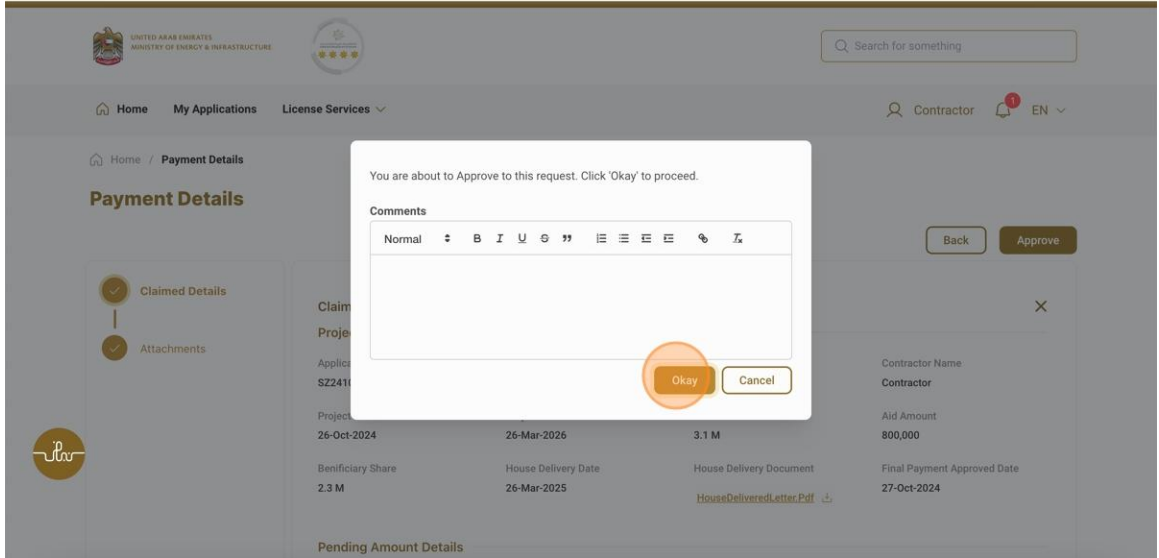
UNITED ARAB EMIRATES
MINISTRY OF ENERGY & INFRASTRUCTURE

Search for something

Home My Applications License Services

Contractor 1 EN

Home / Payment Details

Payment Details

You are about to Approve to this request. Click 'Okay' to proceed.

Comments

Normal B I U S ” $I_x$

Okay Cancel

Back Approve

Claimed Details

Attachments

Claim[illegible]

Proje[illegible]

Applic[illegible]
SZ241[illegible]

Contractor Name
Contractor

Project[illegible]
26-Oct-2024

26-Mar-2026

3.1 M

Aid Amount
800,000

Benificiary Share
2.3 M

House Delivery Date
26-Mar-2025

House Delivery Document
HouseDeliveredLetter.Pdf

Final Payment Approved Date
27-Oct-2024

Pending Amount Details